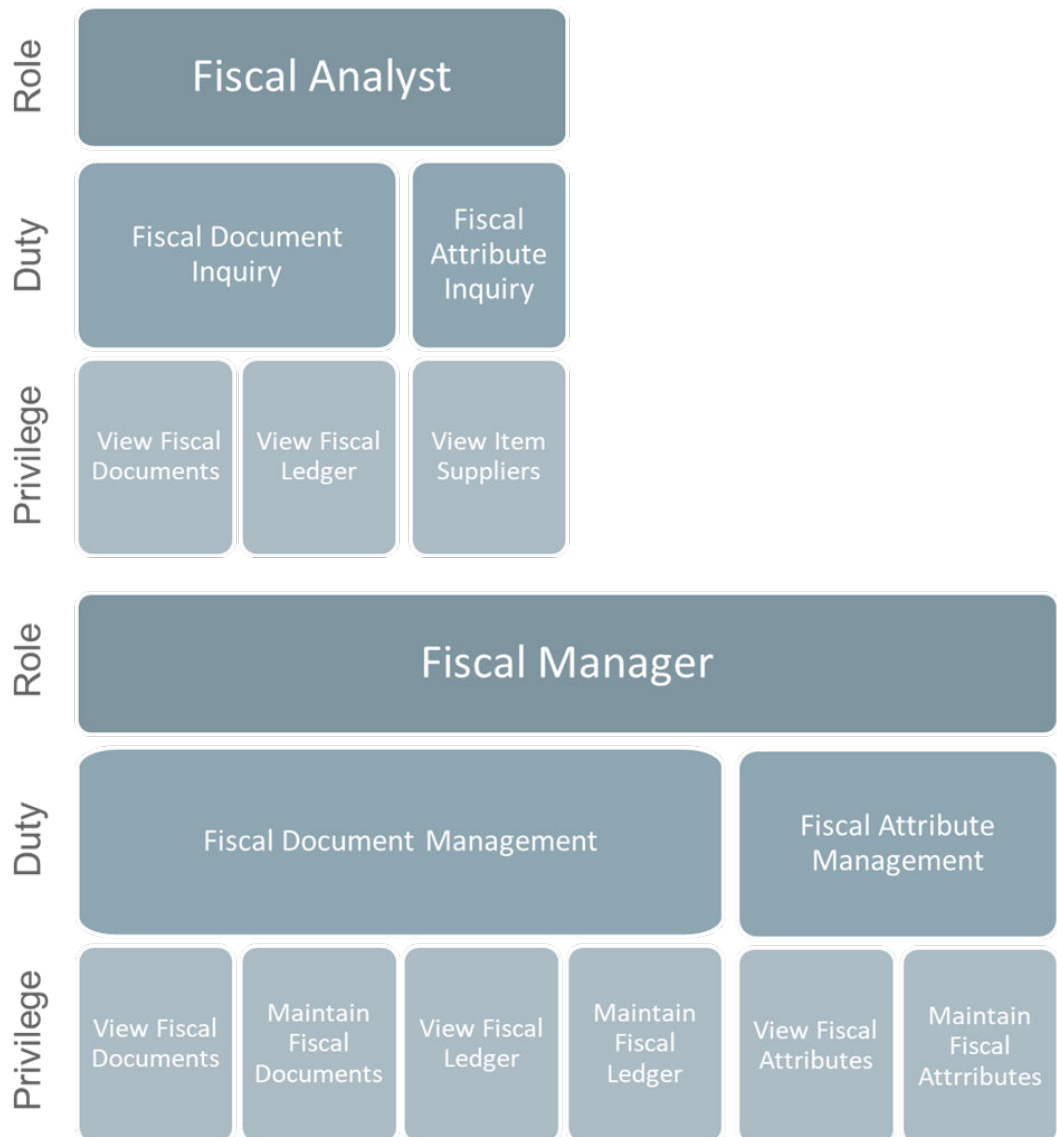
Role
Fiscal Analyst

Duty
Fiscal Document Inquiry
Fiscal Attribute Inquiry

Privilege
View Fiscal Documents
View Fiscal Ledger
View Item Suppliers

Role
Fiscal Manager

Duty
Fiscal Document Management
Fiscal Attribute Management

Privilege
View Fiscal Documents
Maintain Fiscal Documents
View Fiscal Ledger
Maintain Fiscal Ledger
View Fiscal Attributes
Maintain Fiscal Attrributes